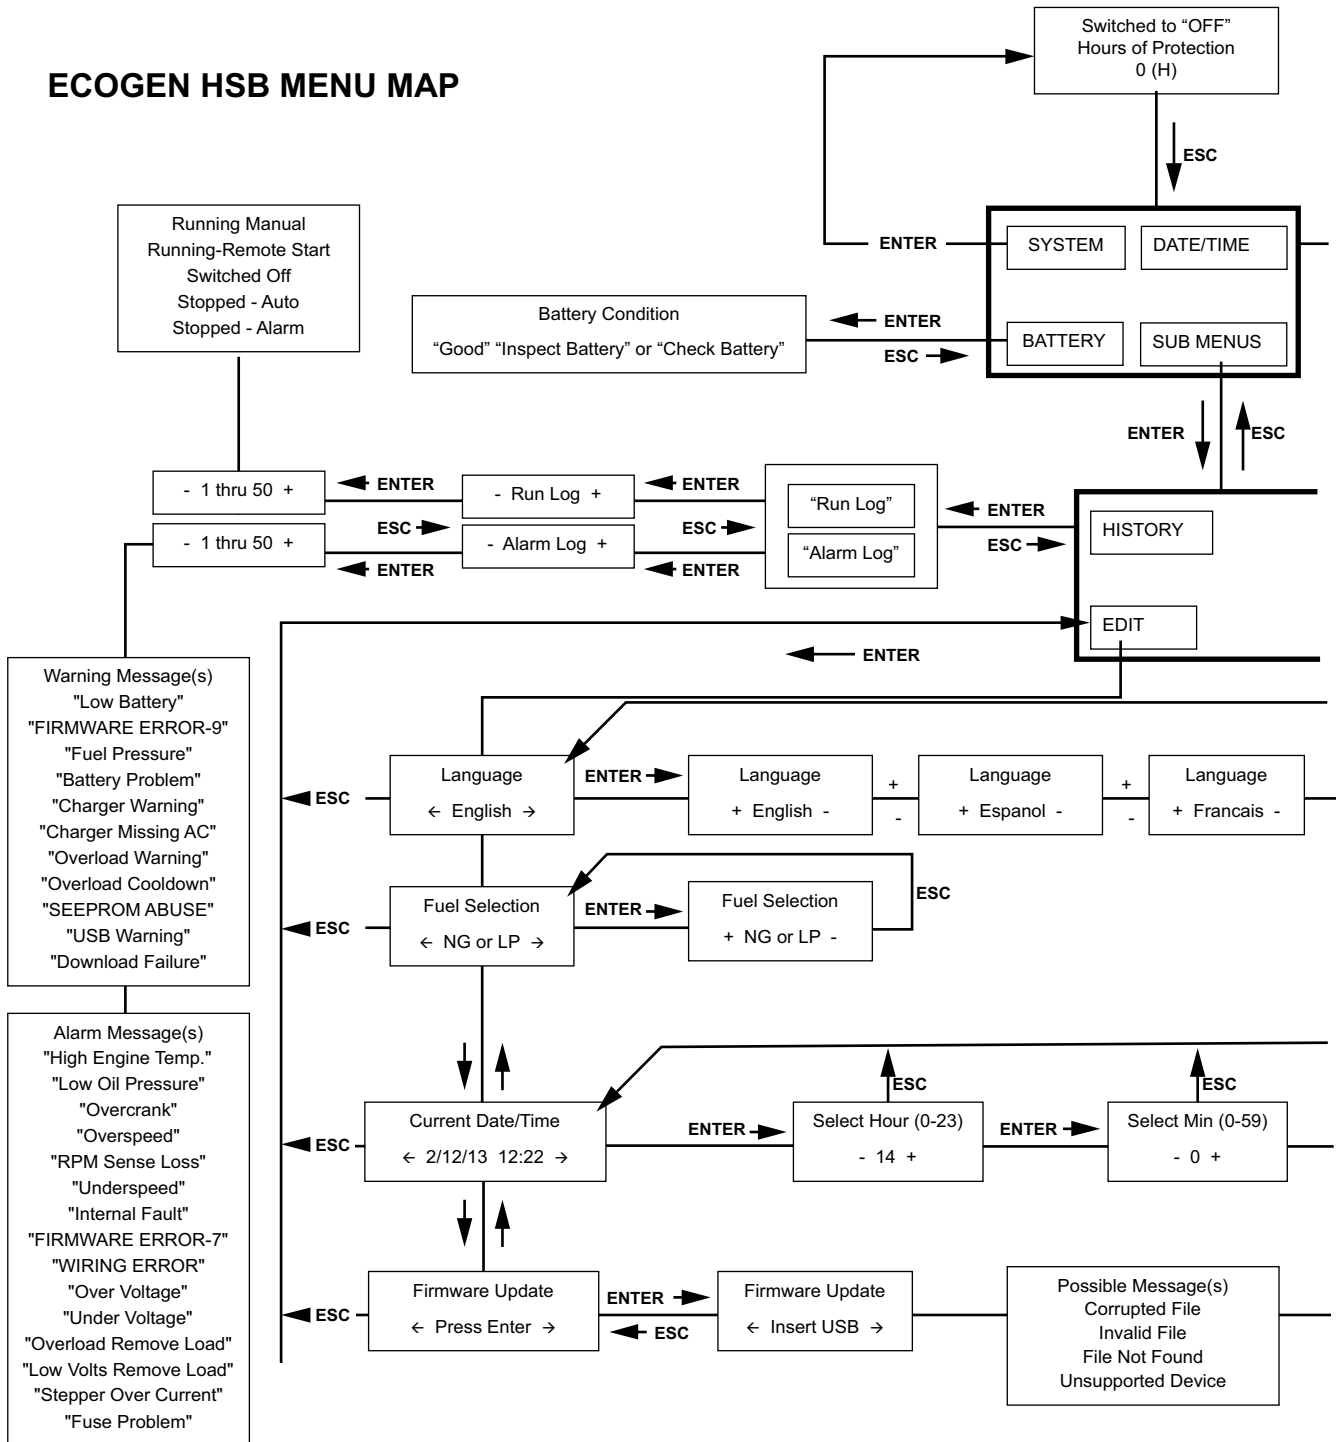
ECOGEN HSB MENU MAP

Switched to “OFF”
Hours of Protection
0 (H)

ESC

ENTER

SYSTEM

DATE/TIME

Running Manual
Running-Remote Start
Switched Off
Stopped - Auto
Stopped - Alarm

Battery Condition
“Good” “Inspect Battery” or “Check Battery”

ENTER
ESC

BATTERY

SUB MENUS

ENTER
ESC

- 1 thru 50 +
ENTER
- Run Log +
ENTER
“Run Log”
ENTER
HISTORY
ESC
- 1 thru 50 +
ESC
- Alarm Log +
ESC
“Alarm Log”
ESC
ENTER
ENTER

EDIT

ENTER

Warning Message(s)
"Low Battery"
"FIRMWARE ERROR-9"
"Fuel Pressure"
"Battery Problem"
"Charger Warning"
"Charger Missing AC"
"Overload Warning"
"Overload Cooldown"
"SEEPROM ABUSE"
"USB Warning"
"Download Failure"

Alarm Message(s)
"High Engine Temp."
"Low Oil Pressure"
"Overcrank"
"Overspeed"
"RPM Sense Loss"
"Underspeed"
"Internal Fault"
"FIRMWARE ERROR-7"
"WIRING ERROR"
"Over Voltage"
"Under Voltage"
"Overload Remove Load"
"Low Volts Remove Load"
"Stepper Over Current"
"Fuse Problem"

ESC
Language
← English →
ENTER
Language
+ English -
+
-
Language
+ Espanol -
+
-
Language
+ Francais -

ESC
Fuel Selection
← NG or LP →
ENTER
Fuel Selection
+ NG or LP -
ESC

ESC
Current Date/Time
← 2/12/13 12:22 →
ENTER
ESC
Select Hour (0-23)
- 14 +
ENTER
ESC
Select Min (0-59)
- 0 +

ESC
Firmware Update
← Press Enter →
ENTER
ESC
Firmware Update
← Insert USB →

Possible Message(s)
Corrupted File
Invalid File
File Not Found
Unsupported Device